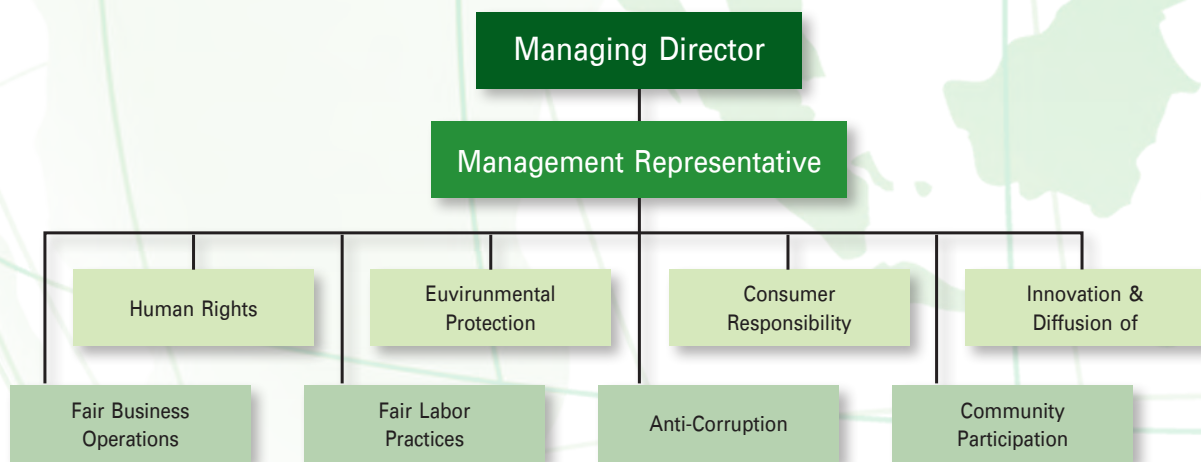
Managing Director

Management Representative

Human Rights

Euvirunmental Protection

Consumer Responsibility

Innovation & Diffusion of

Fair Business Operations

Fair Labor Practices

Anti-Corruption

Community Participation